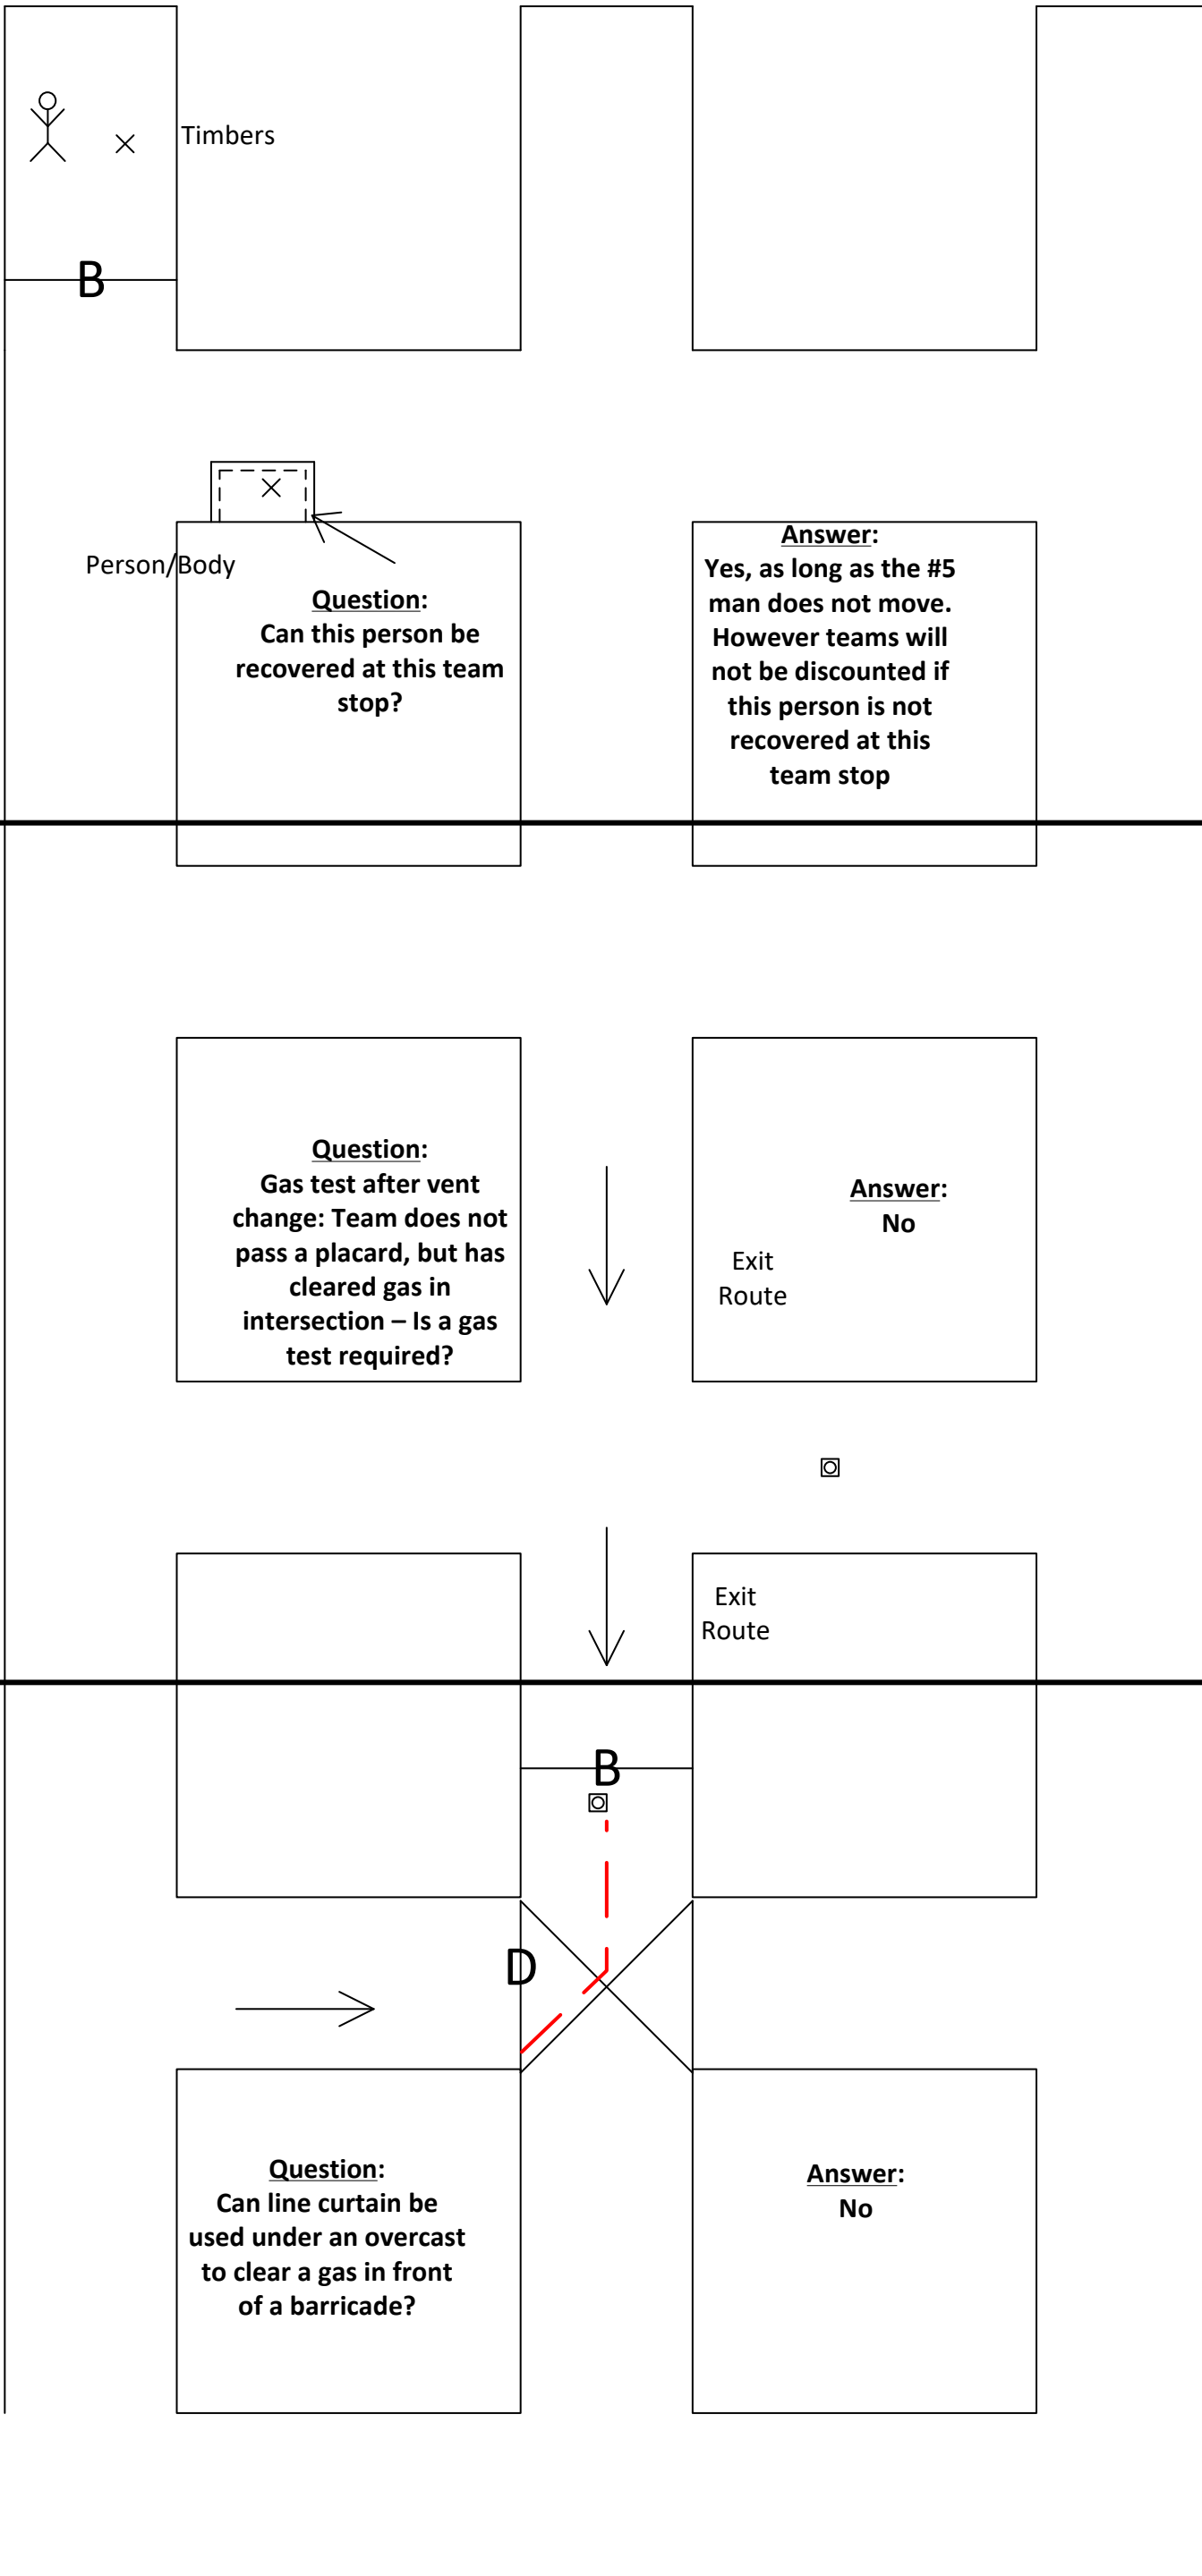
Timbers

B

Person/Body

Question:
Can this person be recovered at this team stop?

Answer:
Yes, as long as the #5 man does not move. However teams will not be discounted if this person is not recovered at this team stop

Question:
Gas test after vent change: Team does not pass a placard, but has cleared gas in intersection – Is a gas test required?

Answer:
No

Exit Route

Exit Route

B

D

Question:
Can line curtain be used under an overcast to clear a gas in front of a barricade?

Answer:
No